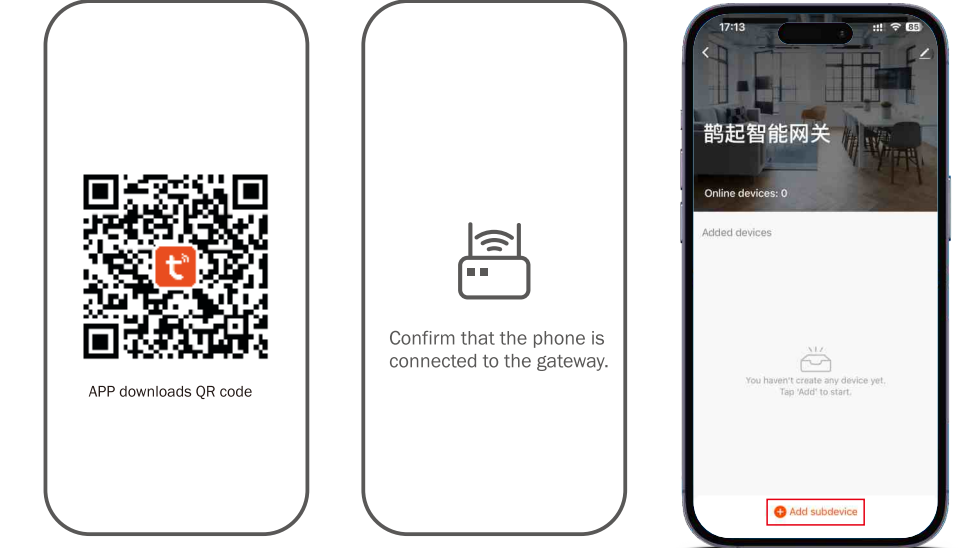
APP downloads QR code

Confirm that the phone is connected to the gateway.

17:13

85

鹊起智能网关

Online devices: 0

Added devices

You haven't create any device yet.
Tap 'Add' to start.

Add subdevice